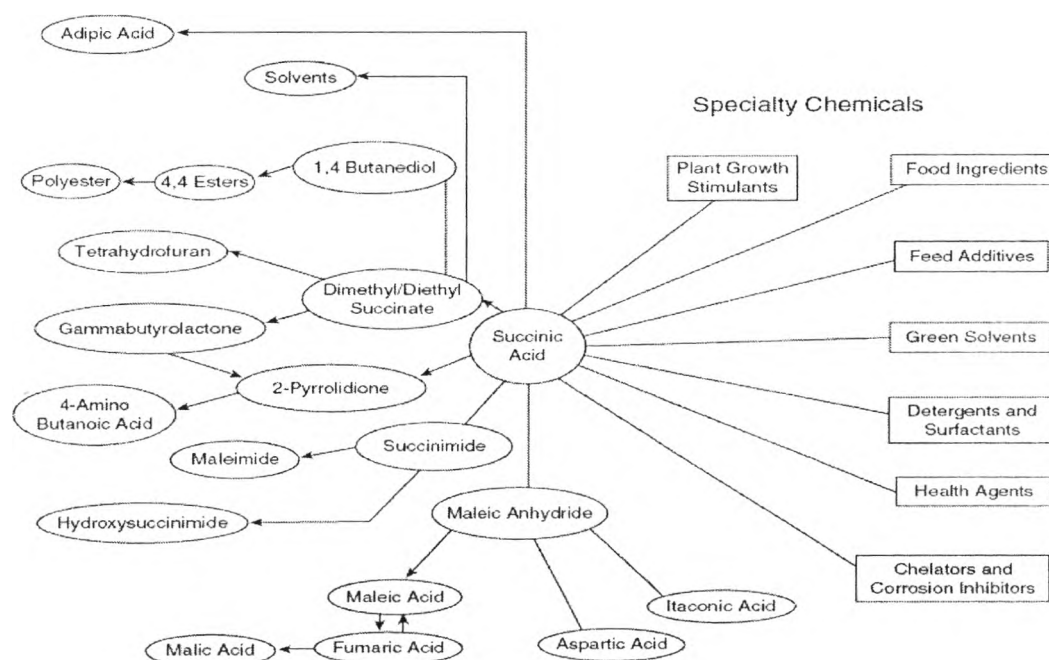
Adipic Acid

Solvents

Specialty Chemicals

Polyester

4,4 Esters

1,4 Butanediol

Plant Growth Stimulants

Food Ingredients

Tetrahydrofuran

Dimethyl/Diethyl Succinate

Feed Additives

Gammabutyrolactone

Succinic Acid

Green Solvents

4-Amino Butanoic Acid

2-Pyrrolidione

Detergents and Surfactants

Maleimide

Succinimide

Health Agents

Hydroxysuccinimide

Maleic Anhydride

Chelators and Corrosion Inhibitors

Maleic Acid

Itaconic Acid

Malic Acid

Fumaric Acid

Aspartic Acid